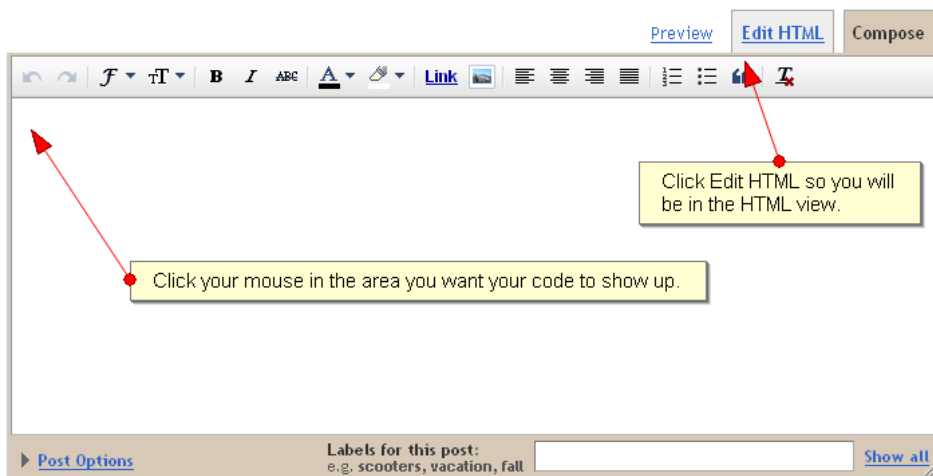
Preview Edit HTML Compose

B I ABC A Link

Click Edit HTML so you will be in the HTML view.

Click your mouse in the area you want your code to show up.

Post Options

Labels for this post:
e.g. scooters, vacation, fall

Show all